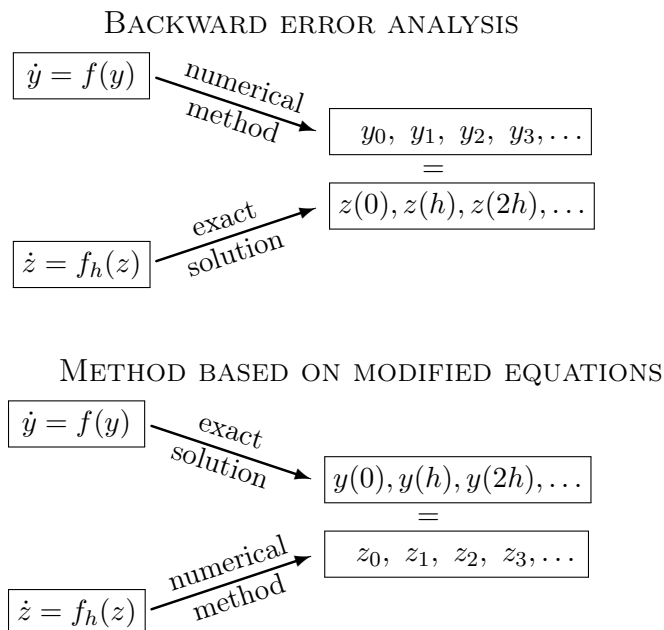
Backward error analysis

$\dot{y} = f(y)$

numerical method

$y_0,\ y_1,\ y_2,\ y_3, \ldots$

$=$

$z(0), z(h), z(2h), \ldots$

exact solution

$\dot{z} = f_h(z)$

Method based on modified equations

$\dot{y} = f(y)$

exact solution

$y(0), y(h), y(2h), \ldots$

$=$

$z_0,\ z_1,\ z_2,\ z_3, \ldots$

numerical method

$\dot{z} = f_h(z)$